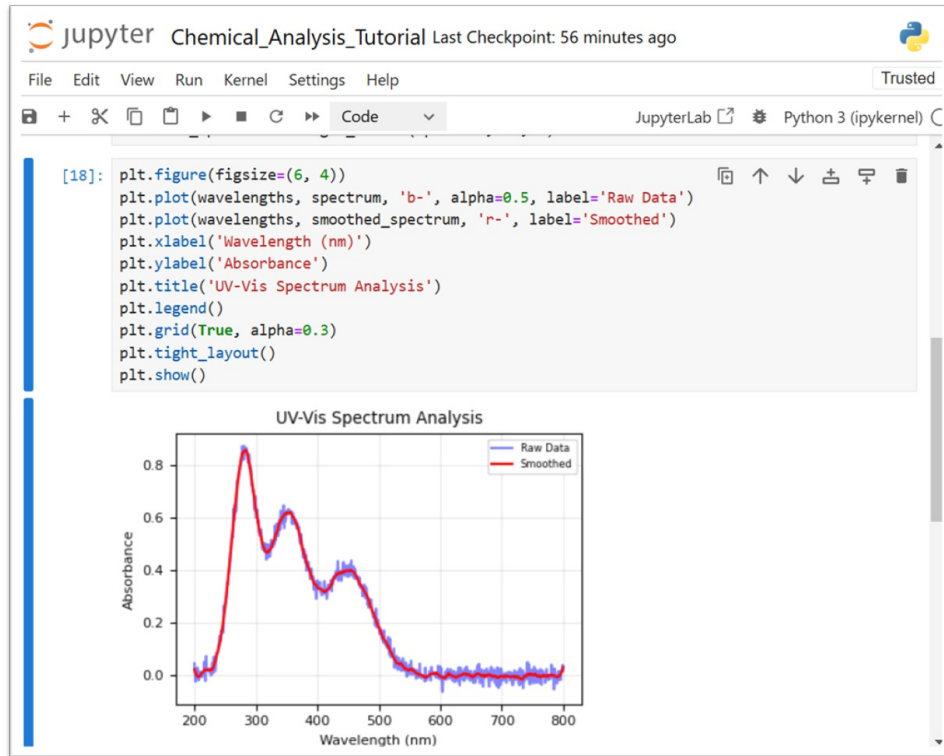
jupyter Chemical_Analysis_Tutorial Last Checkpoint: 56 minutes ago

File Edit View Run Kernel Settings Help

Trusted

Code

JupyterLab

Python 3 (ipykernel)

[18]: plt.figure(figsize=(6, 4))
plt.plot(wavelengths, spectrum, 'b-', alpha=0.5, label='Raw Data')
plt.plot(wavelengths, smoothed_spectrum, 'r-', label='Smoothed')
plt.xlabel('Wavelength (nm)')
plt.ylabel('Absorbance')
plt.title('UV-Vis Spectrum Analysis')
plt.legend()
plt.grid(True, alpha=0.3)
plt.tight_layout()
plt.show()

UV-Vis Spectrum Analysis

Raw Data
Smoothed

0.8
0.6
0.4
0.2
0.0

Absorbance

200 300 400 500 600 700 800

Wavelength (nm)